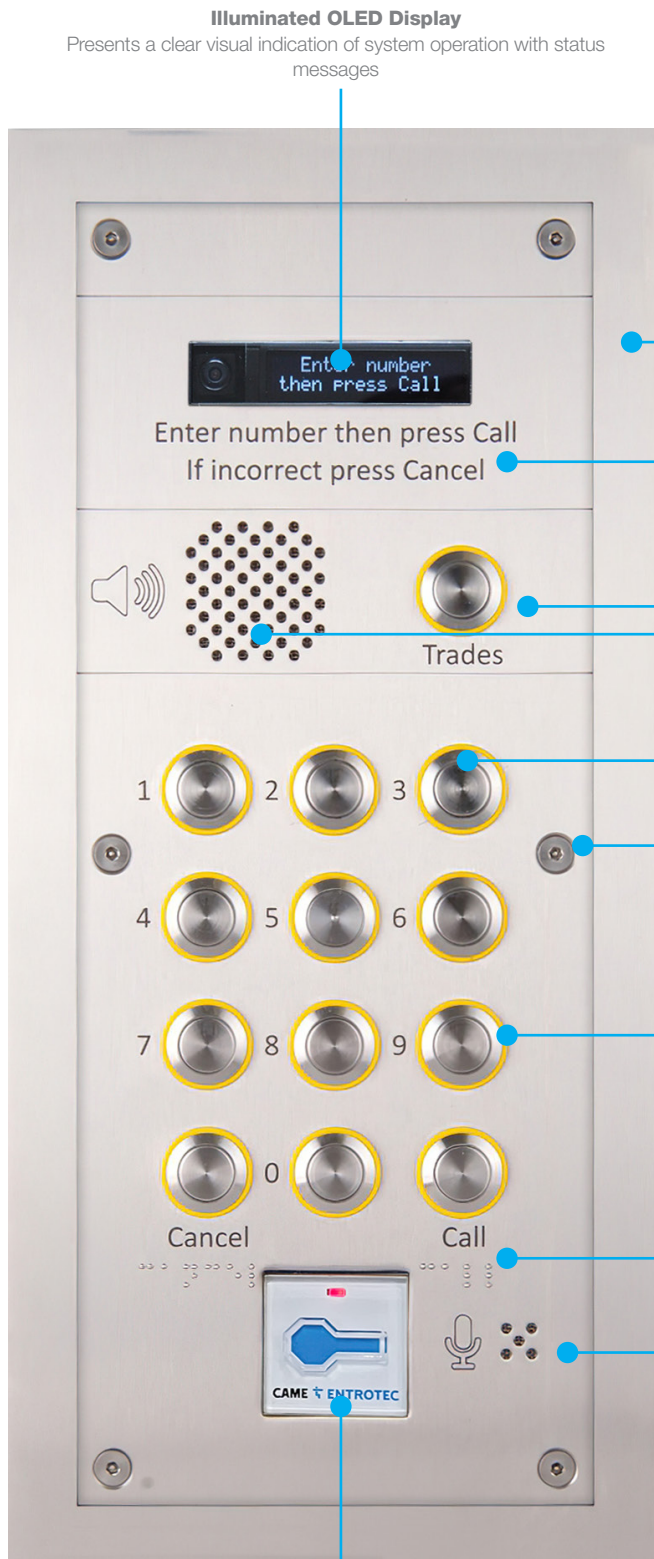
**Illuminated OLED Display**
Presents a clear visual indication of system operation with status messages

Enter number
then press Call

Enter number then press Call
If incorrect press Cancel

Trades

1 2 3
4 5 6
7 8 9
0

Cancel
Call

CAME ENTROTEC